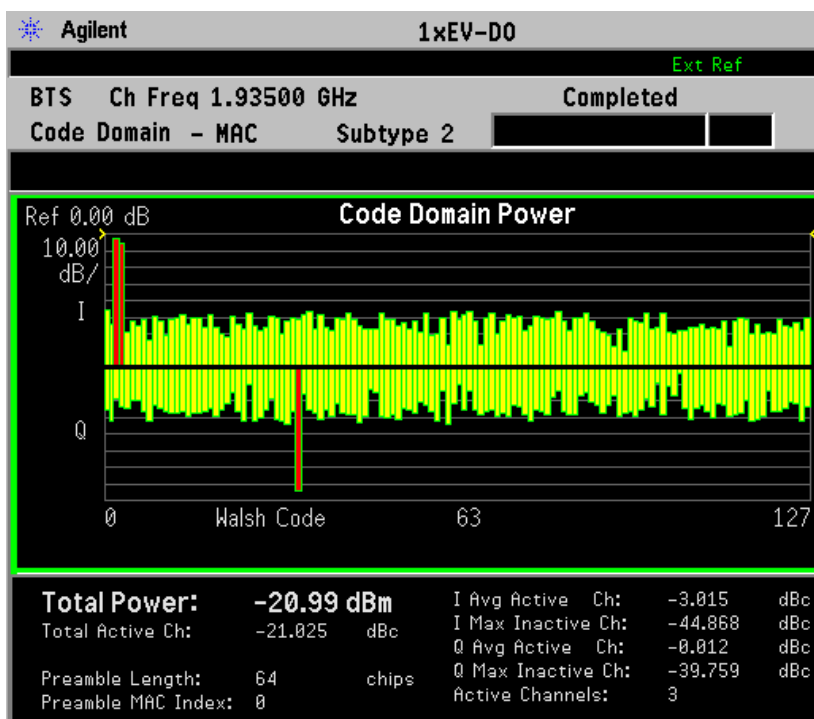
Agilent 1xEV-DO

Ext Ref

BTS Ch Freq 1.93500 GHz Completed

Code Domain - MAC Subtype 2

Ref 0.00 dB Code Domain Power

10.00 dB/

I

Q

0 Walsh Code 63 127

Total Power: -20.99 dBm
Total Active Ch: -21.025 dBc

Preamble Length: 64 chips
Preamble MAC Index: 0

I Avg Active Ch: -3.015 dBc
I Max Inactive Ch: -44.868 dBc
Q Avg Active Ch: -0.012 dBc
Q Max Inactive Ch: -39.759 dBc
Active Channels: 3